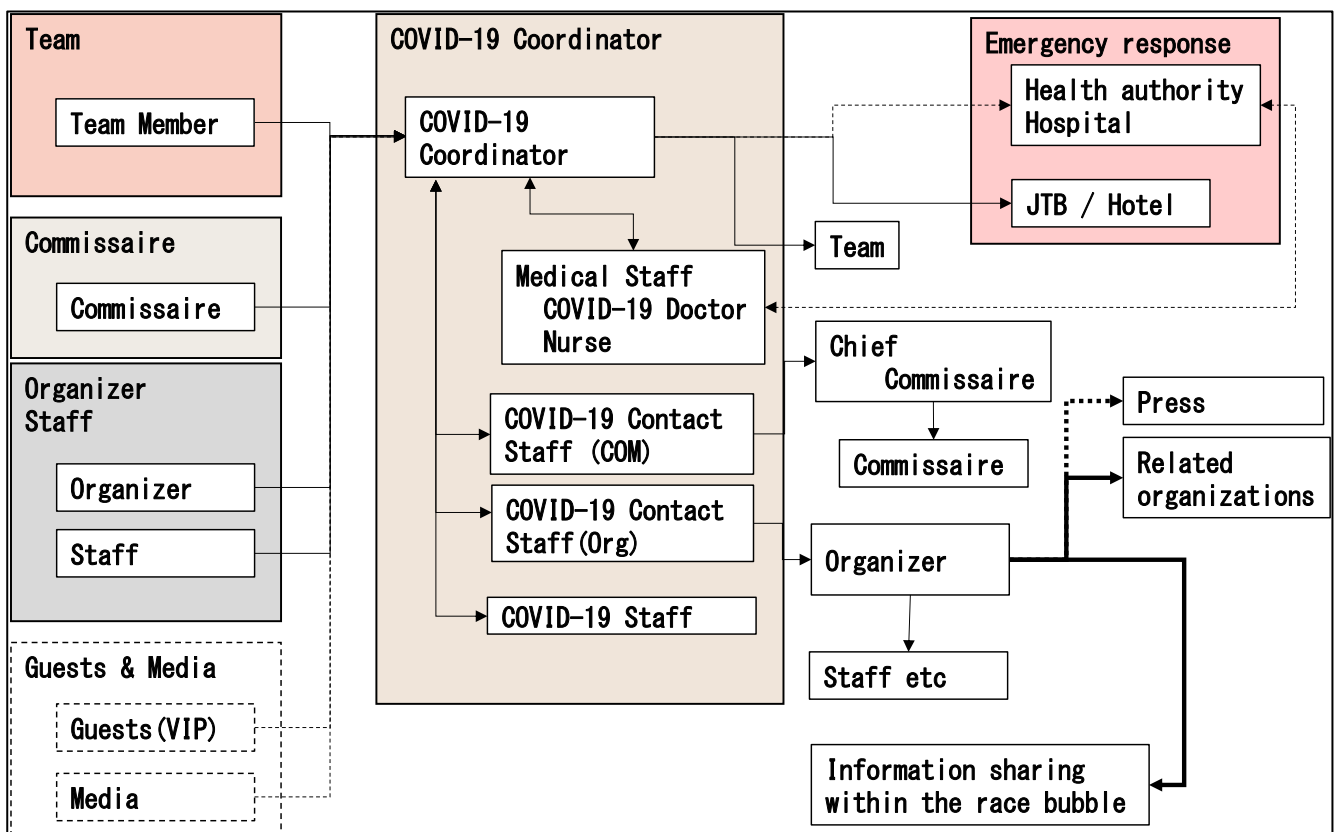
Team

Team Member

Commissaire

Commissaire

Organizer Staff

Organizer

Staff

Guests & Media

Guests(VIP)

Media

COVID-19 Coordinator

COVID-19 Coordinator

Medical Staff
COVID-19 Doctor
Nurse

COVID-19 Contact Staff (COM)

COVID-19 Contact Staff(Org)

COVID-19 Staff

Emergency response

Health authority
Hospital

JTB / Hotel

Team

Chief Commissaire

Commissaire

Organizer

Staff etc

Press

Related organizations

Information sharing within the race bubble